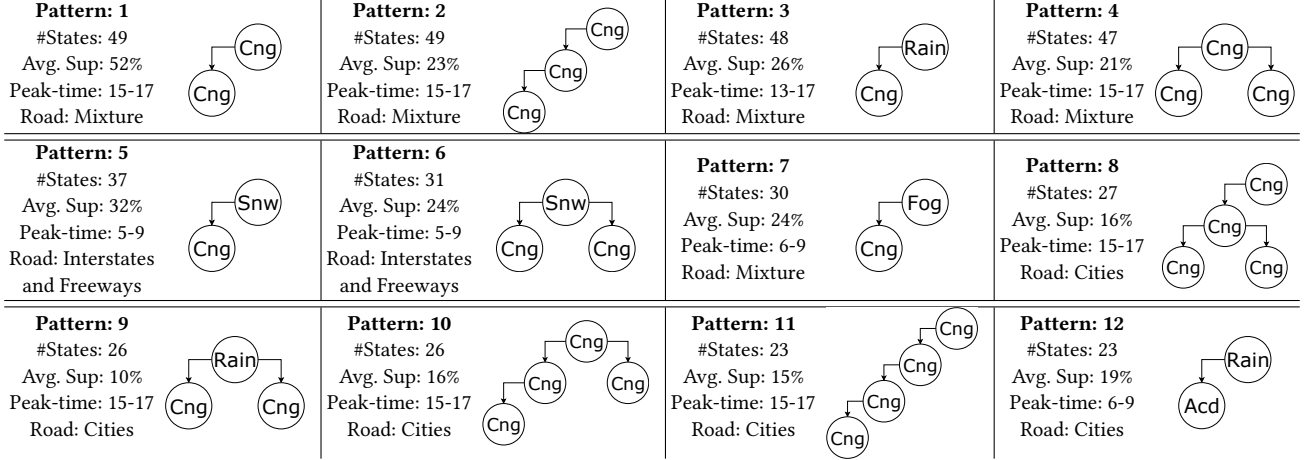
| **Pattern: 1** #States: 49 Avg. Sup: 52% Peak-time: 15-17 Road: Mixture Cng Cng | **Pattern: 2** #States: 49 Avg. Sup: 23% Peak-time: 15-17 Road: Mixture Cng Cng Cng | **Pattern: 3** #States: 48 Avg. Sup: 26% Peak-time: 13-17 Road: Mixture Rain Cng | **Pattern: 4** #States: 47 Avg. Sup: 21% Peak-time: 15-17 Road: Mixture Cng Cng Cng |
|---|---|---|---|
| **Pattern: 5** #States: 37 Avg. Sup: 32% Peak-time: 5-9 Road: Interstates and Freeways Snw Cng | **Pattern: 6** #States: 31 Avg. Sup: 24% Peak-time: 5-9 Road: Interstates and Freeways Snw Cng Cng | **Pattern: 7** #States: 30 Avg. Sup: 24% Peak-time: 6-9 Road: Mixture Fog Cng | **Pattern: 8** #States: 27 Avg. Sup: 16% Peak-time: 15-17 Road: Cities Cng Cng Cng Cng |
| **Pattern: 9** #States: 26 Avg. Sup: 10% Peak-time: 15-17 Road: Cities Rain Cng Cng | **Pattern: 10** #States: 26 Avg. Sup: 16% Peak-time: 15-17 Road: Cities Cng Cng Cng Cng | **Pattern: 11** #States: 23 Avg. Sup: 15% Peak-time: 15-17 Road: Cities Cng Cng Cng Cng | **Pattern: 12** #States: 23 Avg. Sup: 19% Peak-time: 6-9 Road: Cities Rain Acd |